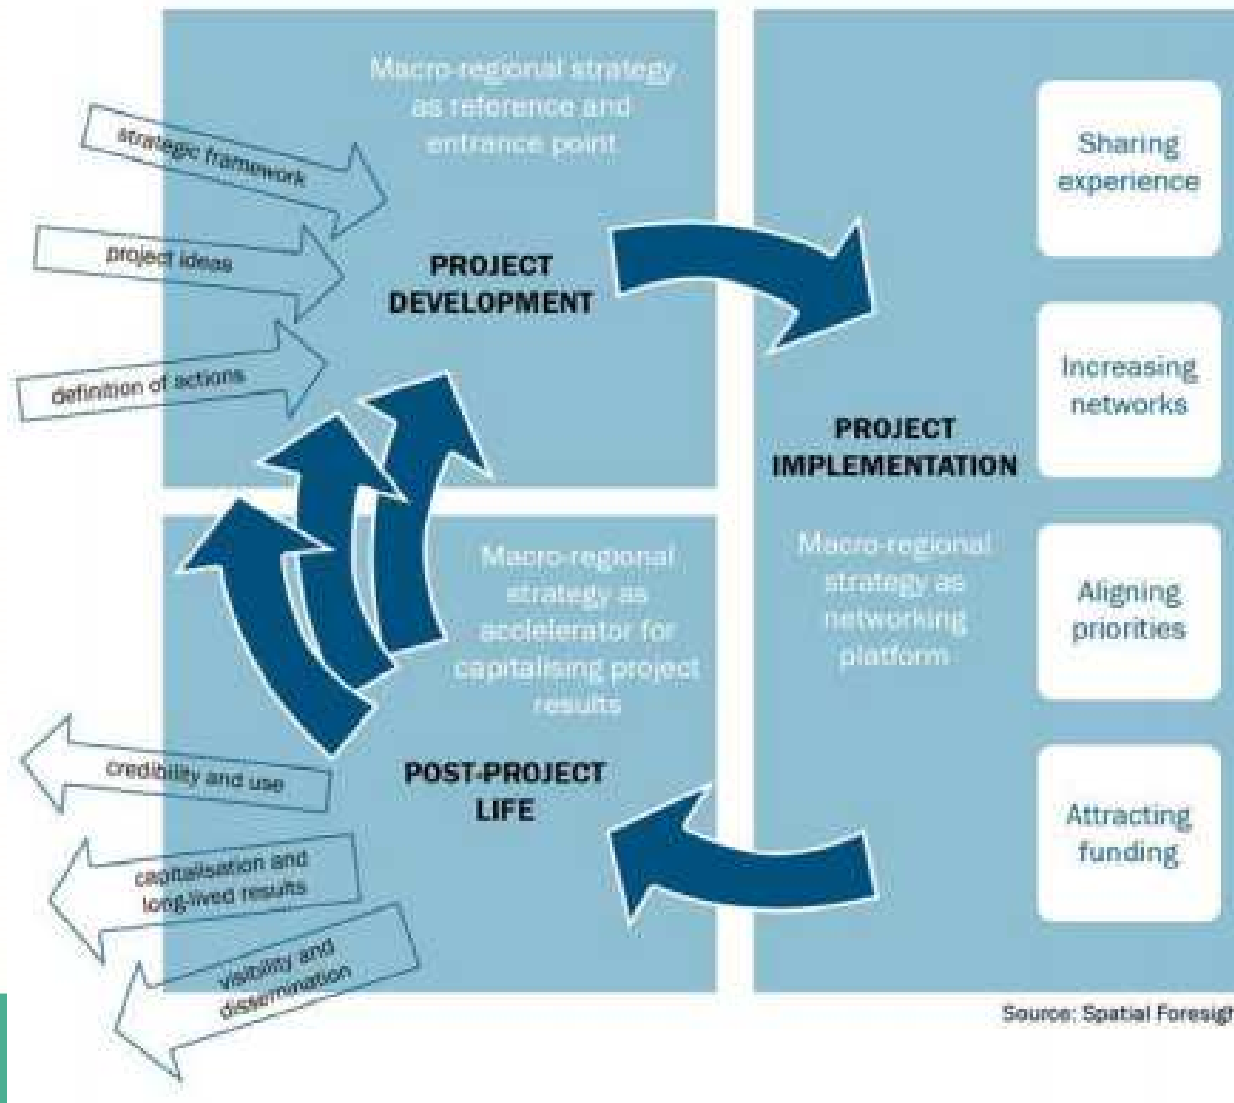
Macro-regional strategy as reference and entrance point

strategic framework

project ideas

definition of actions

PROJECT DEVELOPMENT

Sharing experience

Increasing networks

PROJECT IMPLEMENTATION

Macro-regional strategy as networking platform

Aligning priorities

Attracting funding

Macro-regional strategy as accelerator for capitalising project results

POST-PROJECT LIFE

credibility and use

capitalisation and long-lived results

visibility and dissemination

Source: Spatial Foresig